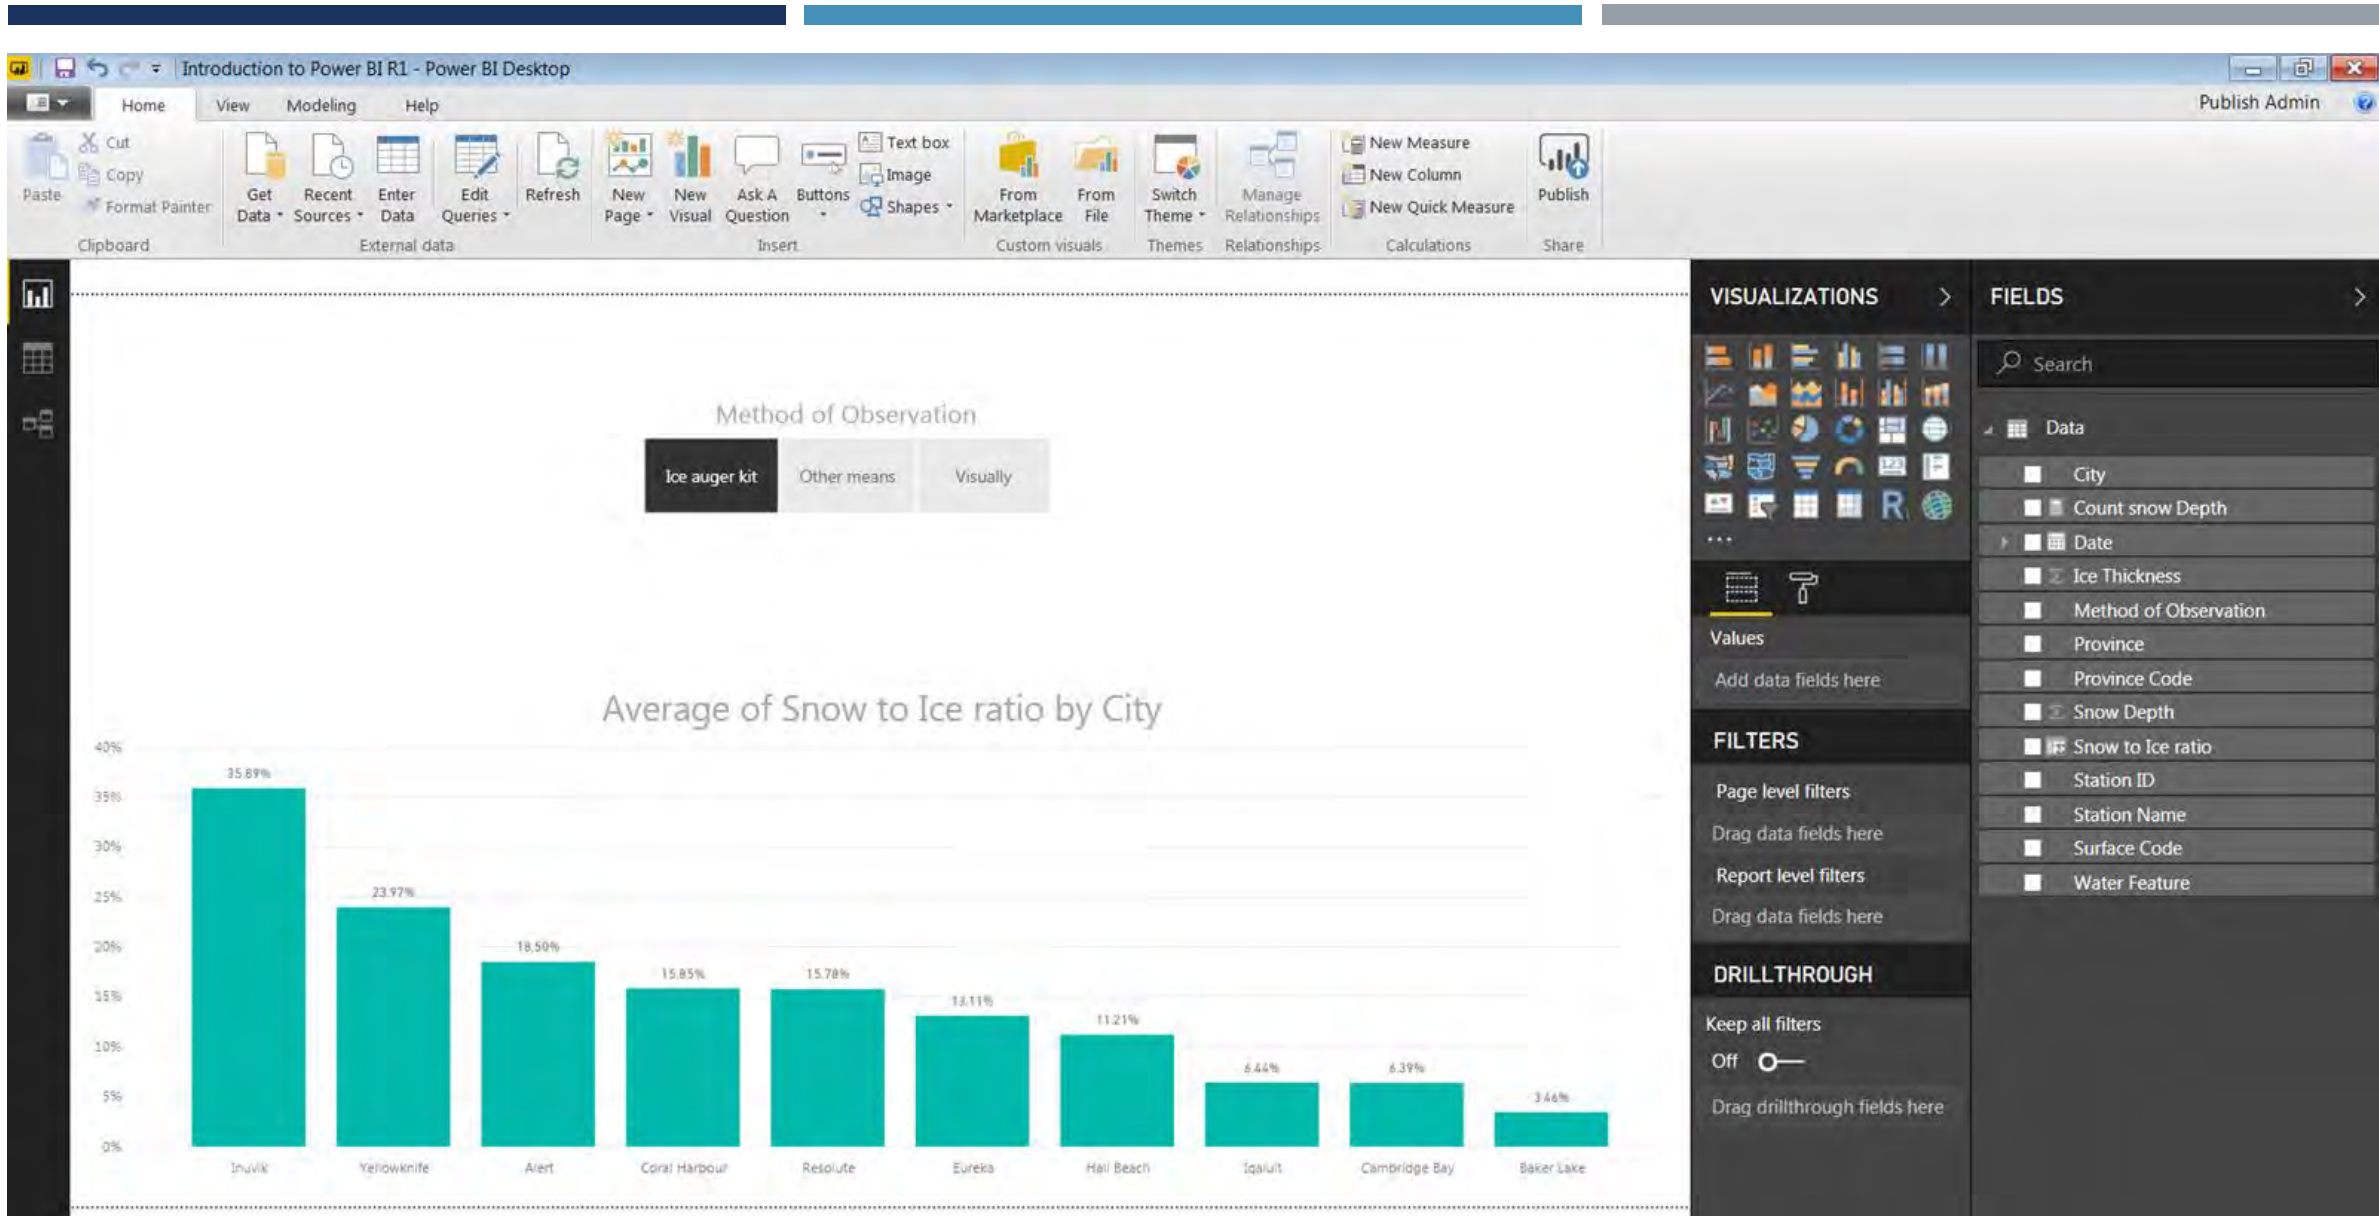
Introduction to Power BI R1 - Power BI Desktop

Home View Modeling Help

Publish Admin

Paste
Cut
Copy
Format Painter
Clipboard

Get Data
Recent Sources
Enter Data
Edit Queries
Refresh
External data

New Page
New Visual
Ask A Question
Buttons
Text box
Image
Shapes
Insert

From Marketplace
From File
Custom visuals

Switch Theme
Themes

Manage Relationships
Relationships

New Measure
New Column
New Quick Measure
Calculations

Publish
Share

Method of Observation

Ice auger kit | Other means | Visually

Average of Snow to Ice ratio by City

40%
35%
30%
25%
20%
15%
10%
5%
0%

35.89%
23.97%
18.50%
15.85%
15.78%
13.11%
11.21%
6.44%
6.39%
3.46%

Inuvik
Yellowknife
Alert
Coral Harbour
Resolute
Eureka
Hall Beach
Iqaluit
Cambridge Bay
Baker Lake

VISUALIZATIONS
...
Values
Add data fields here

FILTERS
Page level filters
Drag data fields here
Report level filters
Drag data fields here

DRILLTHROUGH
Keep all filters
Off
Drag drillthrough fields here

FIELDS
Search
Data
City
Count snow Depth
Date
Ice Thickness
Method of Observation
Province
Province Code
Snow Depth
Snow to Ice ratio
Station ID
Station Name
Surface Code
Water Feature